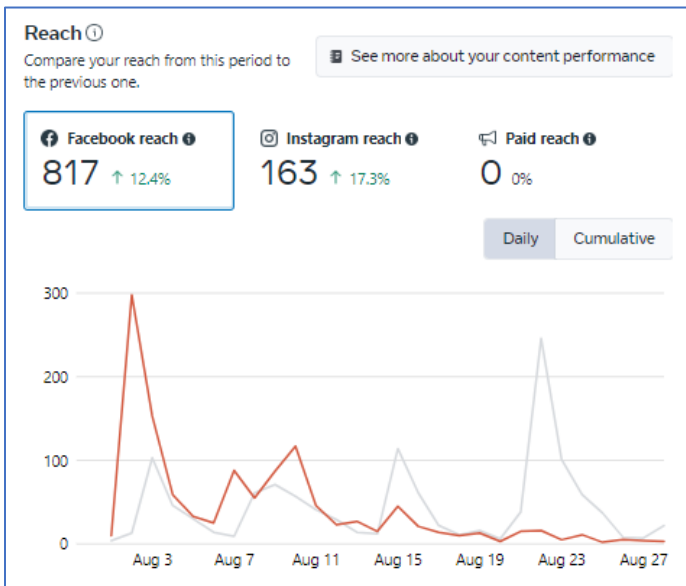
Reach ⓘ
Compare your reach from this period to the previous one.

See more about your content performance

Facebook reach
817 ↑ 12.4%

Instagram reach
163 ↑ 17.3%

Paid reach
0 0%

Daily | Cumulative

300
200
100
0

Aug 3 Aug 7 Aug 11 Aug 15 Aug 19 Aug 23 Aug 27